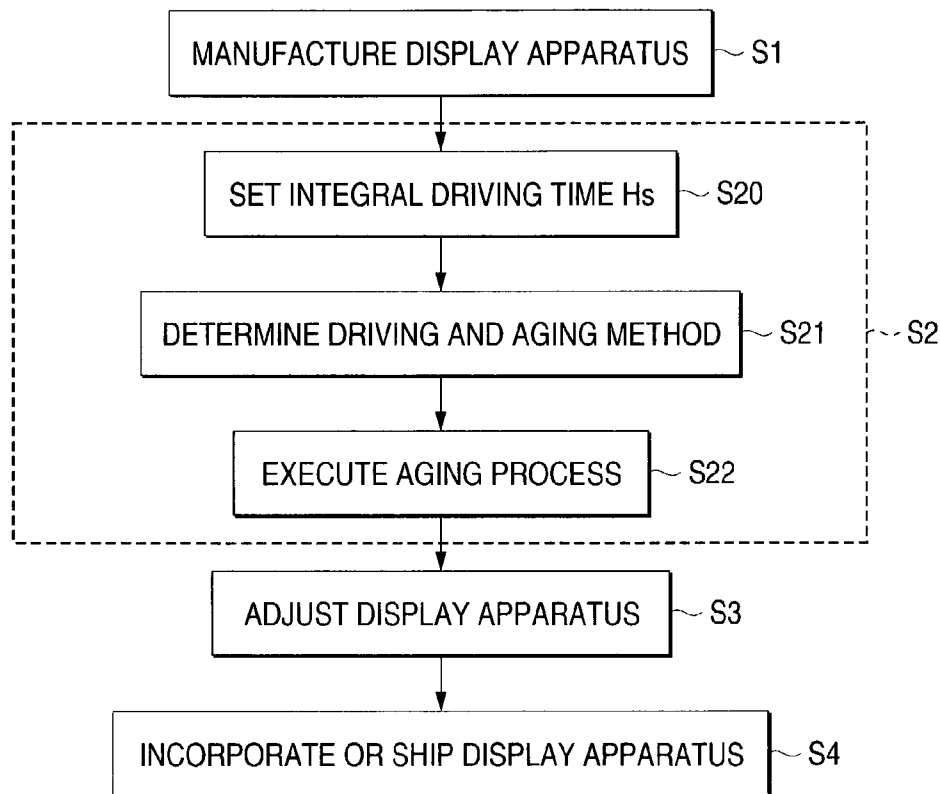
MANUFACTURE DISPLAY APPARATUS S1

SET INTEGRAL DRIVING TIME Hs S20

DETERMINE DRIVING AND AGING METHOD S21

S2

EXECUTE AGING PROCESS S22

ADJUST DISPLAY APPARATUS S3

INCORPORATE OR SHIP DISPLAY APPARATUS S4